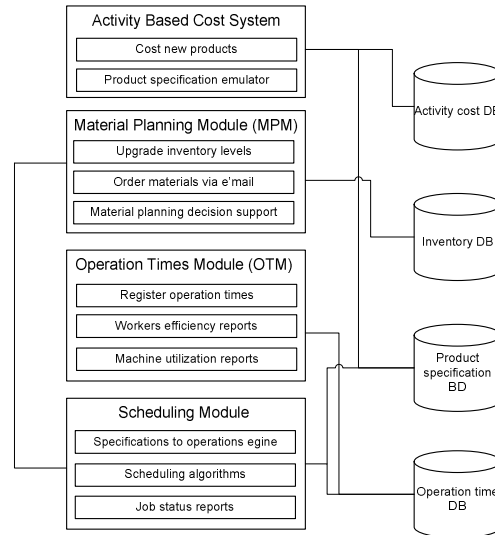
Activity Based Cost System

Cost new products

Product specification emulator

Material Planning Module (MPM)

Upgrade inventory levels

Order materials via e'mail

Material planning decision support

Operation Times Module (OTM)

Register operation times

Workers efficiency reports

Machine utilization reports

Scheduling Module

Specifications to operations egine

Scheduling algorithms

Job status reports

Activity cost DB

Inventory DB

Product specification BD

Operation time DB